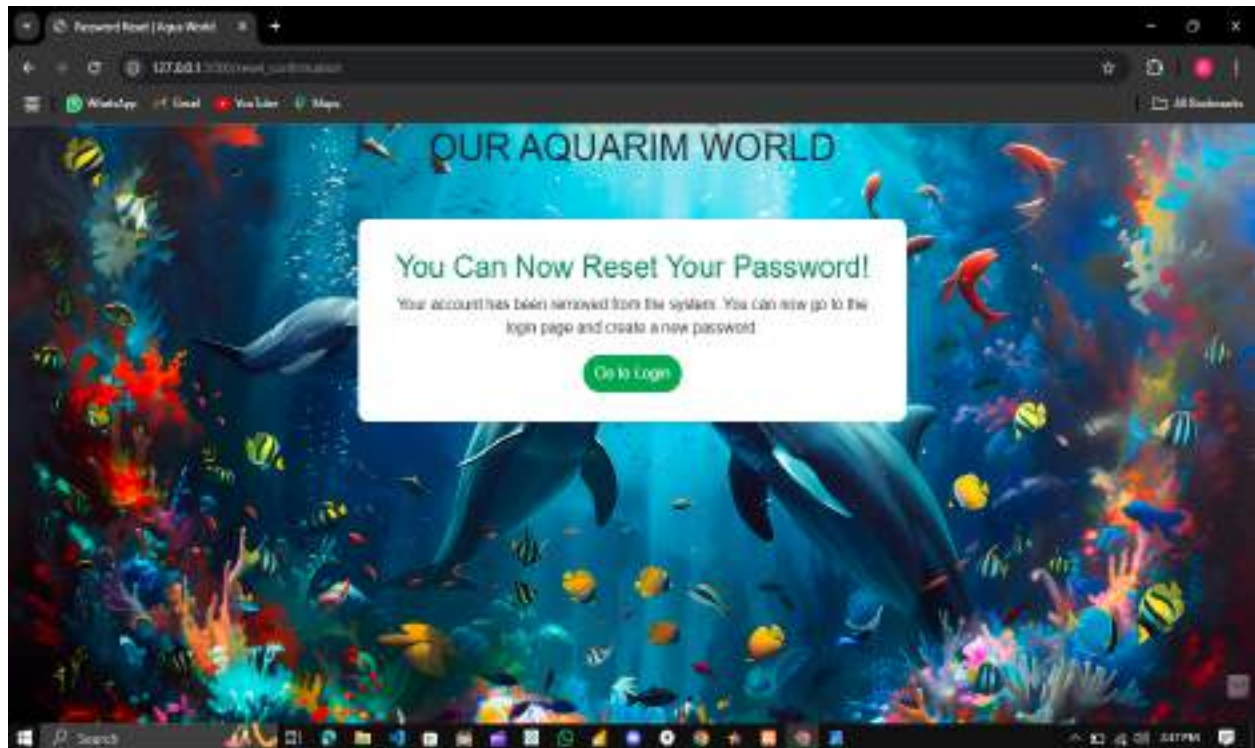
Password Reset | Aqua World

127.0.0.1:5000/reset_confirmation

WhatsApp Gmail YouTube Maps

All Bookmarks

OUR AQUARIM WORLD

You Can Now Reset Your Password!

Your account has been removed from the system. You can now go to the login page and create a new password.

Go to Login

Search

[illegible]